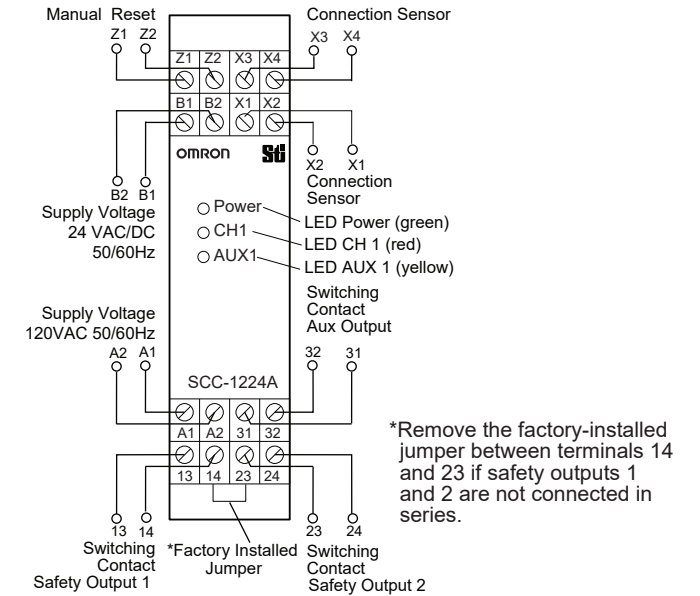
Manual Reset
Z1 Z2

Connection Sensor
X3 X4

Z1 Z2 X3 X4
B1 B2 X1 X2

X2 X1
Connection Sensor

OMRON

B2 B1
Supply Voltage
24 VAC/DC
50/60Hz

Power
CH1
AUX1

LED Power (green)
LED CH 1 (red)
LED AUX 1 (yellow)

Switching Contact Aux Output

Supply Voltage
120VAC 50/60Hz
A2 A1

32 31

SCC-1224A

A1 A2 31 32
13 14 23 24

*Remove the factory-installed jumper between terminals 14 and 23 if safety outputs 1 and 2 are not connected in series.

13 14
Switching Contact
Safety Output 1

*Factory Installed Jumper

23 24
Switching Contact
Safety Output 2